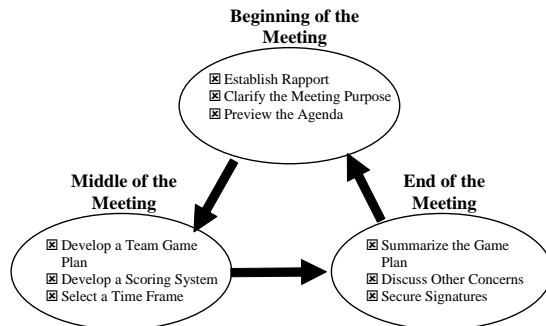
Beginning of the Meeting

☒ Establish Rapport
☒ Clarify the Meeting Purpose
☒ Preview the Agenda

Middle of the Meeting

☒ Develop a Team Game Plan
☒ Develop a Scoring System
☒ Select a Time Frame

End of the Meeting

☒ Summarize the Game Plan
☒ Discuss Other Concerns
☒ Secure Signatures